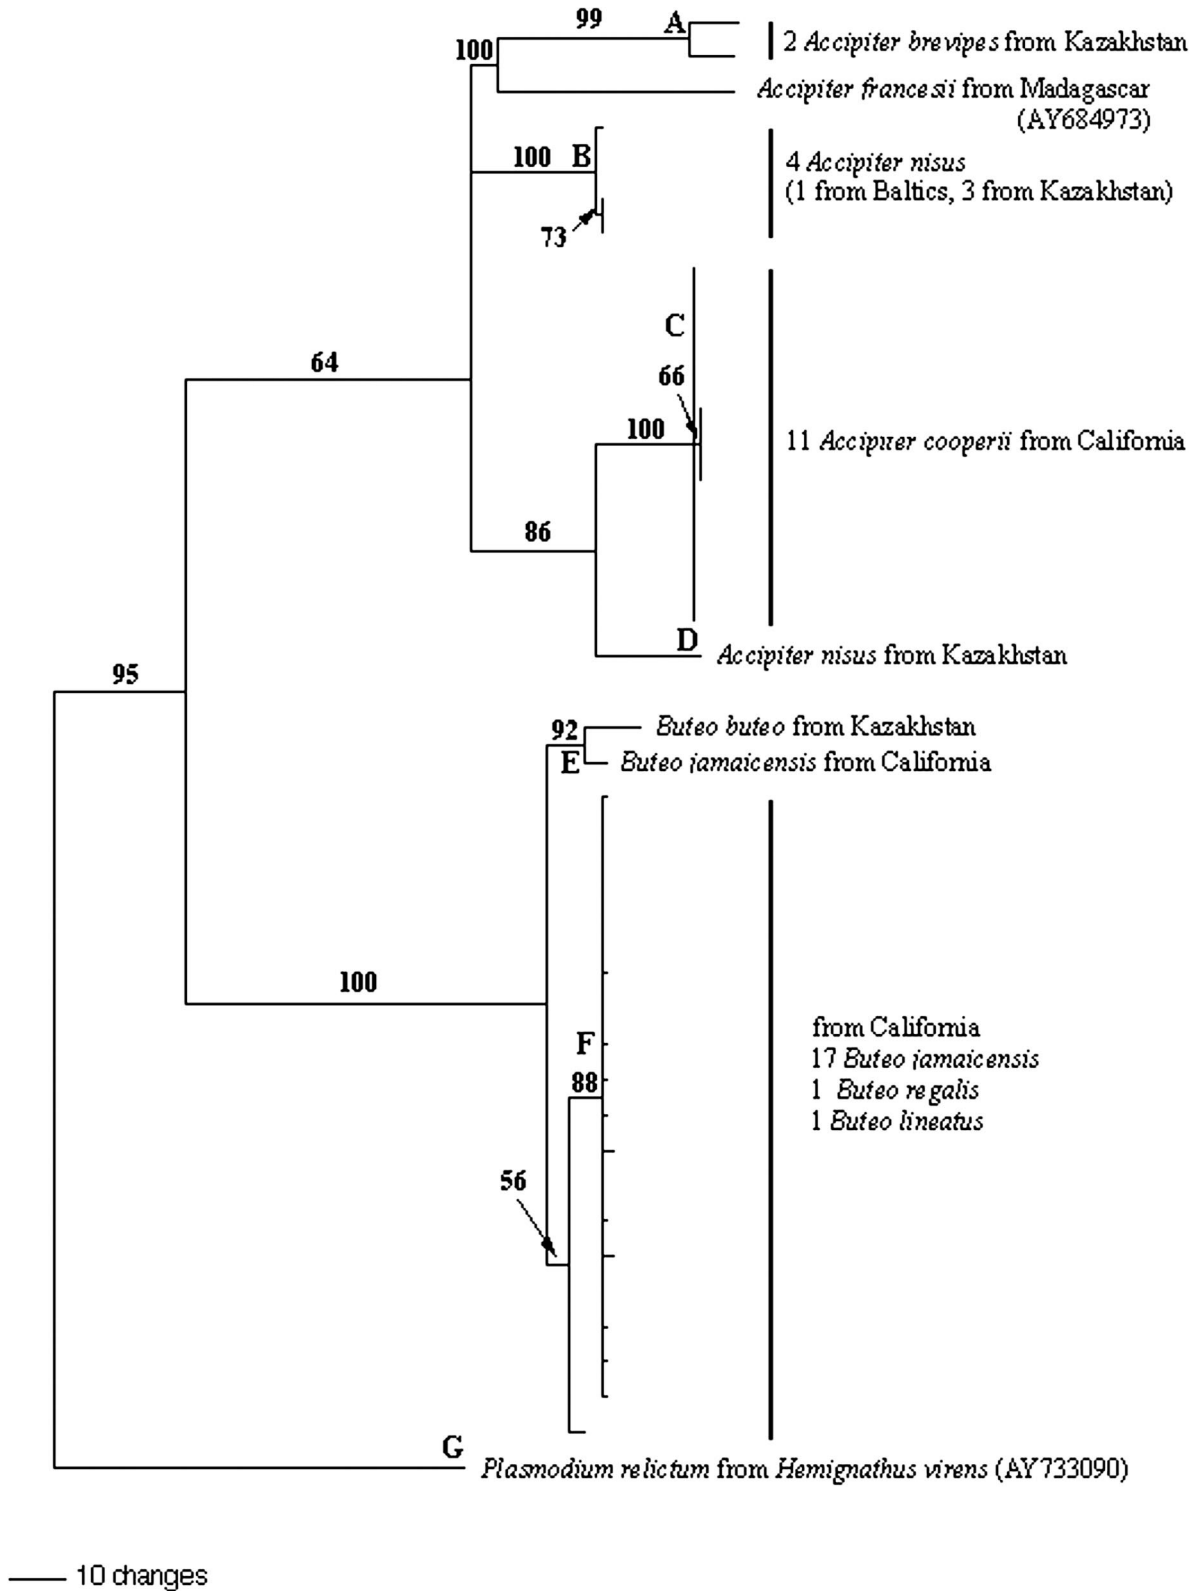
99
A
100
2 *Accipiter brevipes* from Kazakhstan
*Accipiter francesii* from Madagascar (AY684973)
100 B
4 *Accipiter nisus* (1 from Baltics, 3 from Kazakhstan)
73
C
64
66
100
11 *Accipiter cooperii* from California
86
D
*Accipiter nisus* from Kazakhstan
95
92
*Buteo buteo* from Kazakhstan
E
*Buteo jamaicensis* from California
100
from California
17 *Buteo jamaicensis*
1 *Buteo regalis*
1 *Buteo lineatus*
F
88
56
G
*Plasmodium relictum* from *Hemignathus virens* (AY733090)
10 changes